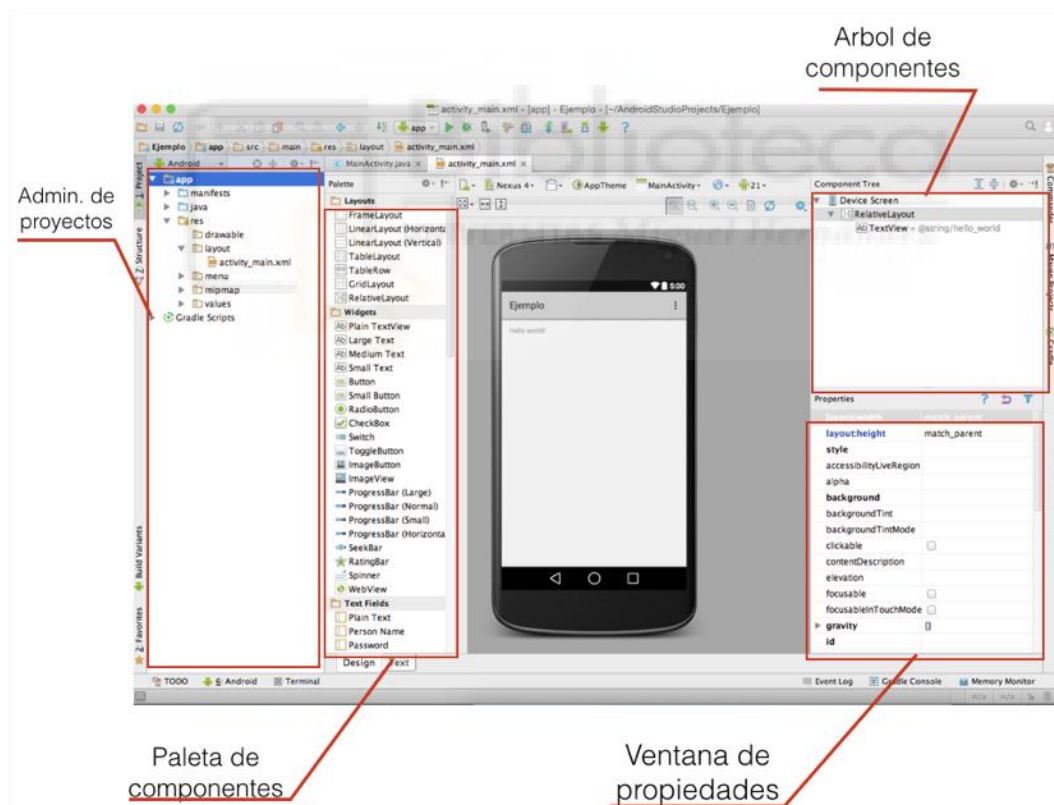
Arbol de componentes

Admin. de proyectos

activity_main.xml - [app] - Ejemplo - [~/AndroidStudioProjects/Ejemplo]

Ejemplo app src main res layout activity_main.xml

Android

MainActivity.java × activity_main.xml ×

1: Project
2: Structure
Build Variants
2: Favorites

app
manifests
java
res
drawable
layout
activity_main.xml
menu
mipmap
values
Gradle Scripts

Palette

Layouts
FrameLayout
LinearLayout (Horizonta
LinearLayout (Vertical)
TableLayout
TableRow
GridLayout
RelativeLayout
Widgets
Plain TextView
Large Text
Medium Text
Small Text
Button
Small Button
RadioButton
CheckBox
Switch
ToggleButton
ImageButton
ImageView
ProgressBar (Large)
ProgressBar (Normal)
ProgressBar (Small)
ProgressBar (Horizonta
SeekBar
RatingBar
Spinner
WebView
Text Fields
Plain Text
Person Name
Password

Design Text

Nexus 4 AppTheme MainActivity 21

5:00
Ejemplo
Hello world!

Component Tree
Device Screen
RelativeLayout
TextView - @string/hello_world

Properties
layout:width match_parent
layout:height match_parent
style
accessibilityLiveRegion
alpha
background
backgroundTint
backgroundTintMode
clickable
contentDescription
elevation
focusable
focusableInTouchMode
gravity []
id

TODO 6: Android Terminal
Event Log Gradle Console Memory Monitor

Paleta de componentes

Ventana de propiedades